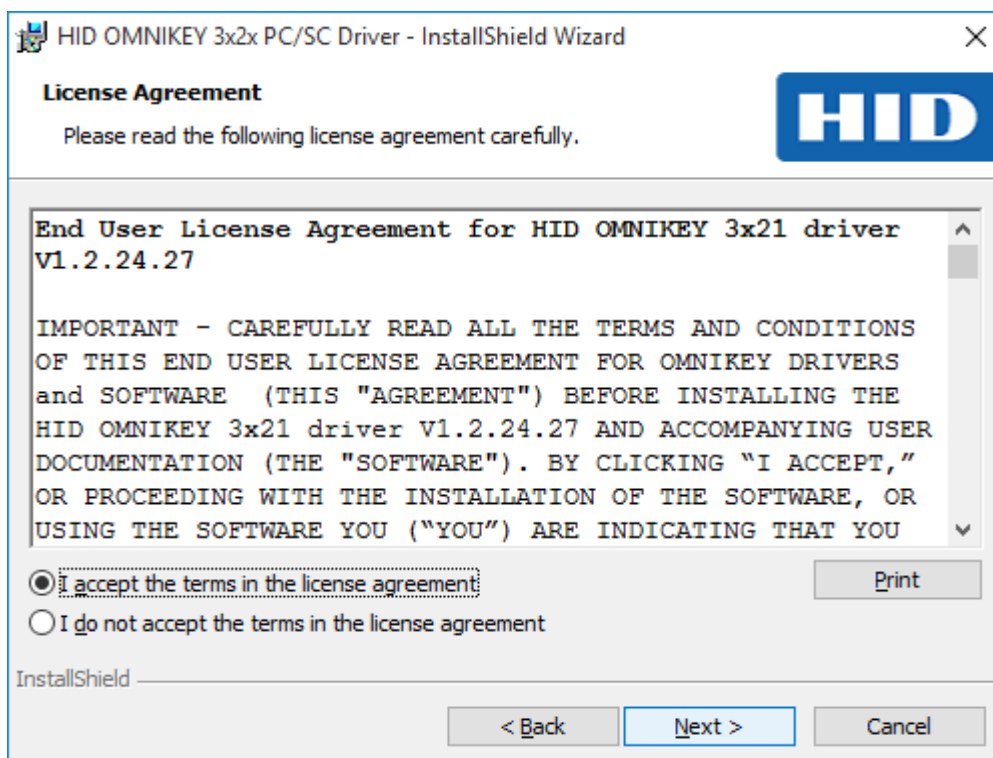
HID OMNIKEY 3x2x PC/SC Driver - InstallShield Wizard

License Agreement

Please read the following license agreement carefully.

HID

End User License Agreement for HID OMNIKEY 3x21 driver V1.2.24.27

IMPORTANT - CAREFULLY READ ALL THE TERMS AND CONDITIONS OF THIS END USER LICENSE AGREEMENT FOR OMNIKEY DRIVERS and SOFTWARE (THIS "AGREEMENT") BEFORE INSTALLING THE HID OMNIKEY 3x21 driver V1.2.24.27 AND ACCOMPANYING USER DOCUMENTATION (THE "SOFTWARE"). BY CLICKING “I ACCEPT,” OR PROCEEDING WITH THE INSTALLATION OF THE SOFTWARE, OR USING THE SOFTWARE YOU (“YOU”) ARE INDICATING THAT YOU

I accept the terms in the license agreement

I do not accept the terms in the license agreement

Print

InstallShield

< Back

Next >

Cancel